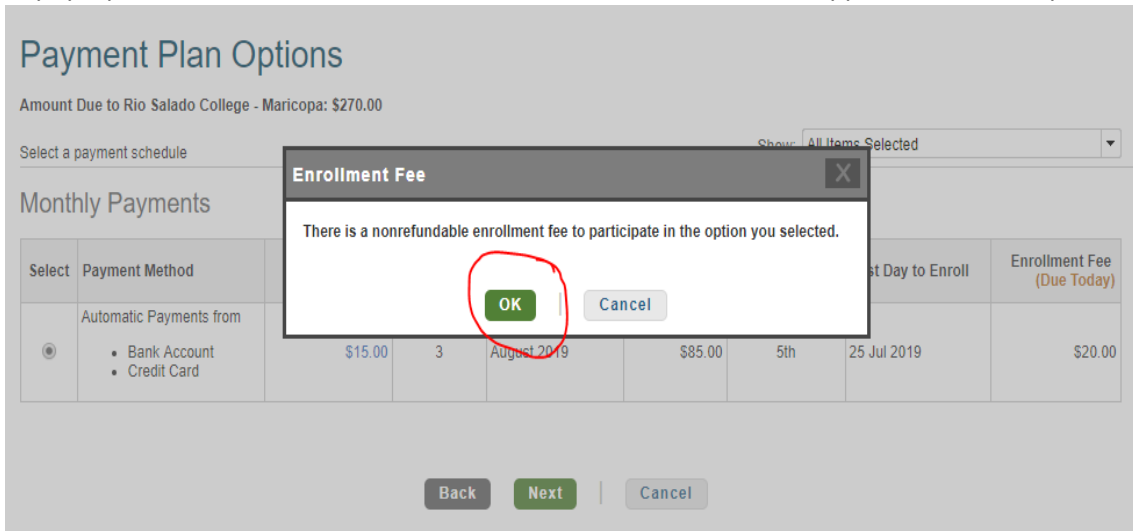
Payment Plan Options

Amount Due to Rio Salado College - Maricopa: $270.00

Select a payment schedule

Show: All Items Selected

Monthly Payments

| Select | Payment Method | | | | | | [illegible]st Day to Enroll | Enrollment Fee (Due Today) |
|---|---|---|---|---|---|---|---|---|
| | Automatic Payments from • Bank Account • Credit Card | $15.00 | 3 | August 2019 | $85.00 | 5th | 25 Jul 2019 | $20.00 |

Enrollment Fee

X

There is a nonrefundable enrollment fee to participate in the option you selected.

OK

Cancel

Back

Next

Cancel